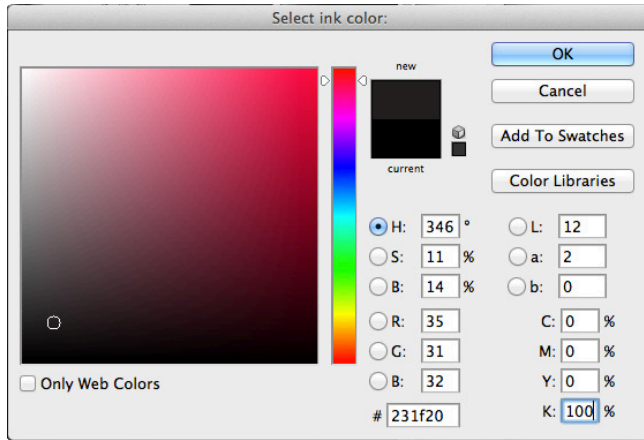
Select ink color:

new

current

OK

Cancel

Add To Swatches

Color Libraries

H: 346 °

S: 11 %

B: 14 %

R: 35

G: 31

B: 32

# 231f20

L: 12

a: 2

b: 0

C: 0 %

M: 0 %

Y: 0 %

K: 100 %

Only Web Colors